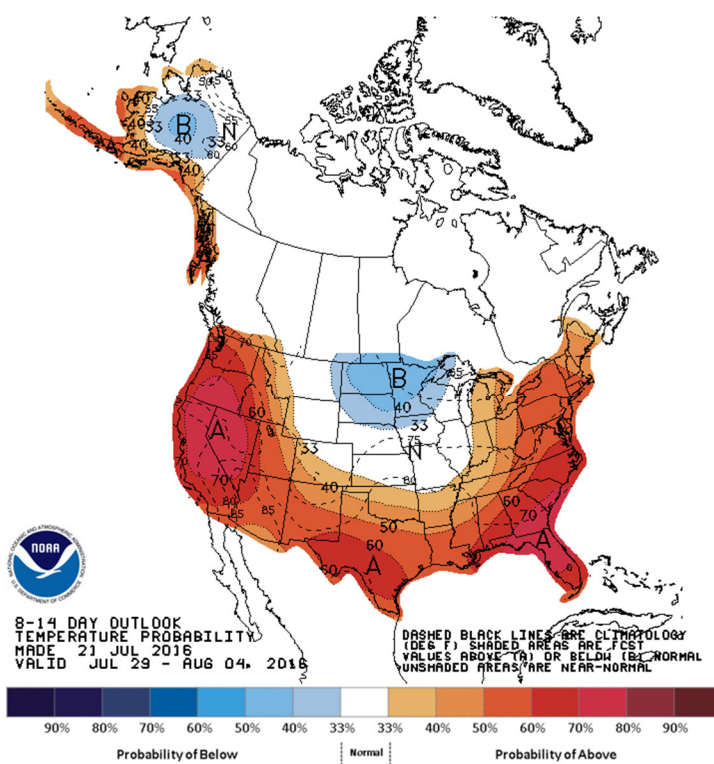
B
N
A
40
33
40
40
60
50
55
33
40
30

B
40
33
75
N
80
65
A
70
60
70
80
85
33
40
50
60
50
60
A
A
70
60

NOAA
NATIONAL OCEANIC AND ATMOSPHERIC ADMINISTRATION
U.S. DEPARTMENT OF COMMERCE

8-14 DAY OUTLOOK
TEMPERATURE PROBABILITY
MADE 21 JUL 2016
VALID JUL 29 - AUG 04, 2016

DASHED BLACK LINES ARE CLIMATOLOGY (DEG F) SHADED AREAS ARE FCST VALUES ABOVE (A) OR BELOW (B) NORMAL UNSHADED AREAS ARE NEAR-NORMAL

90% 80% 70% 60% 50% 40% 33% 33% 40% 50% 60% 70% 80% 90%

Probability of Below | Normal | Probability of Above